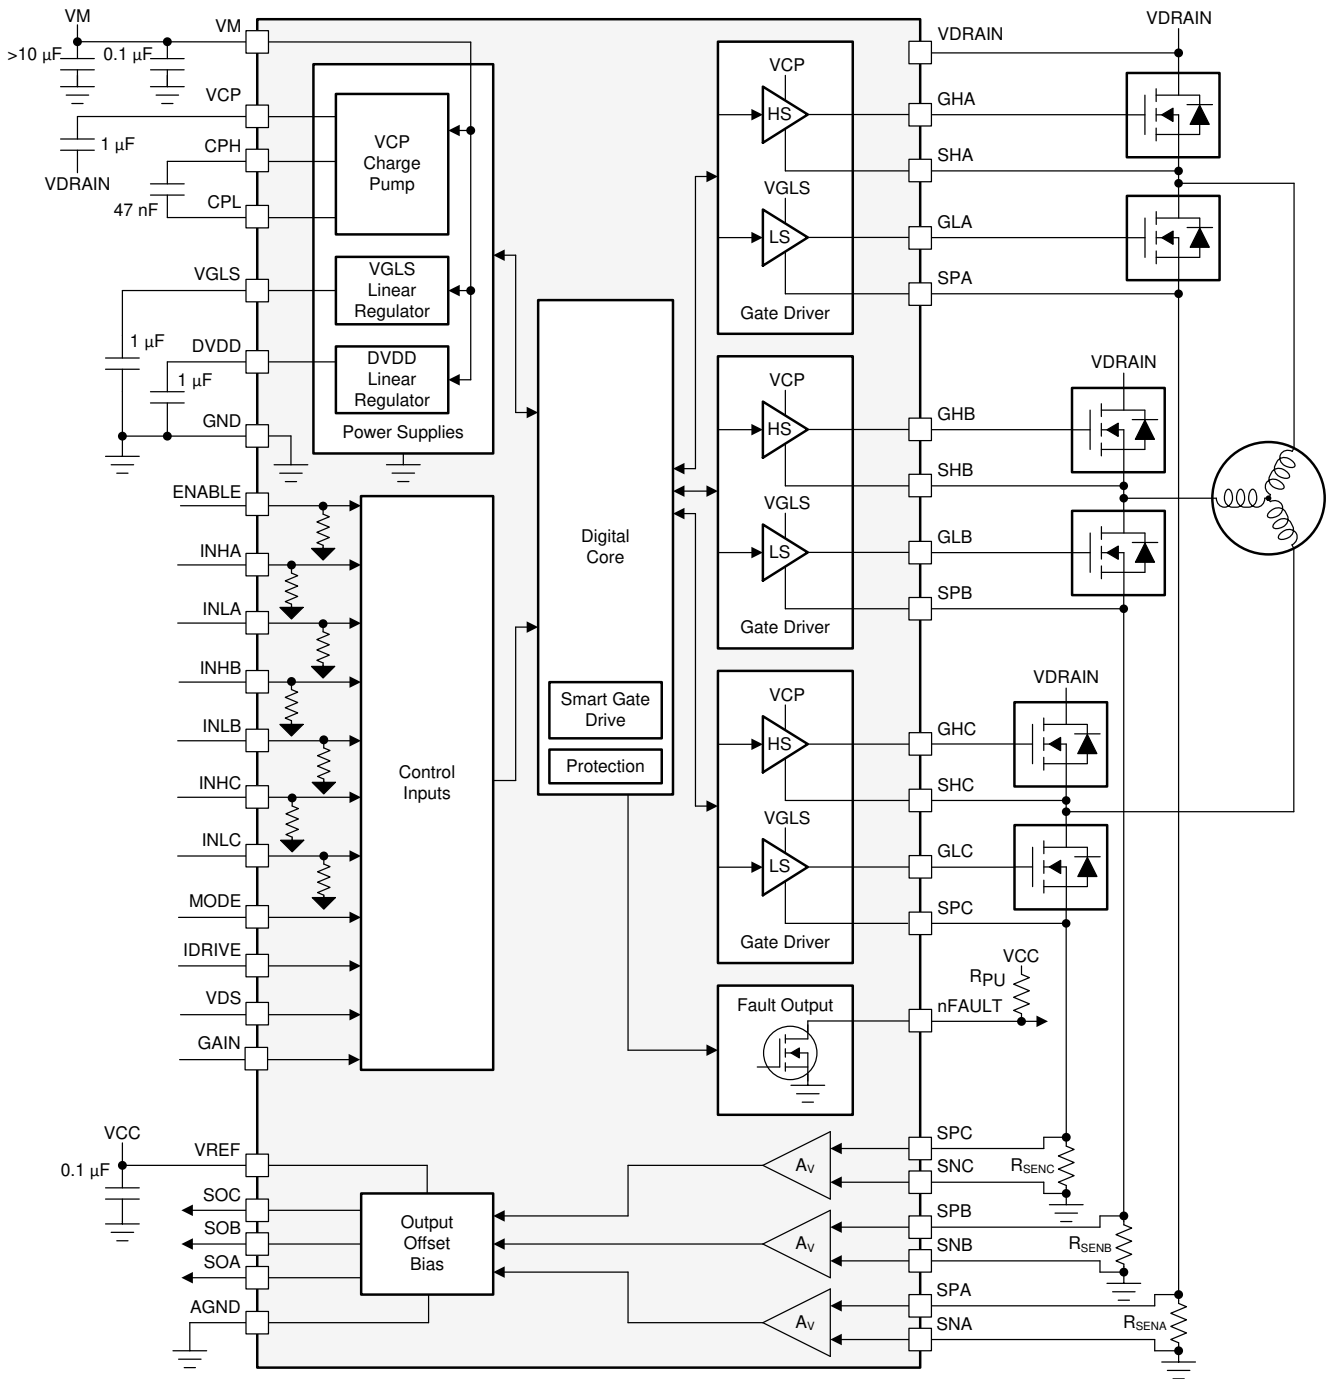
VM
VM
>10 µF
0.1 µF
VCP
1 µF
VDRAIN
CPH
47 nF
CPL
VGLS
1 µF
DVDD
1 µF
GND
VCP Charge Pump
VGLS Linear Regulator
DVDD Linear Regulator
Power Supplies
ENABLE
INHA
INLA
INHB
INLB
INHC
INLC
MODE
IDRIVE
VDS
GAIN
Control Inputs
Digital Core
Smart Gate Drive
Protection
VDRAIN
VCP
HS
VGLS
LS
Gate Driver
GHA
SHA
GLA
SPA
VDRAIN
VCP
HS
VGLS
LS
Gate Driver
GHB
SHB
GLB
SPB
VDRAIN
VCP
HS
VGLS
LS
Gate Driver
GHC
SHC
GLC
SPC
VDRAIN
Fault Output
VCC
$R_{PU}$
nFAULT
VCC
0.1 µF
VREF
SOC
SOB
SOA
AGND
Output Offset Bias
$A_V$
$A_V$
$A_V$
SPC
SNC
$R_{SENC}$
SPB
SNB
$R_{SENB}$
SPA
SNA
$R_{SENA}$